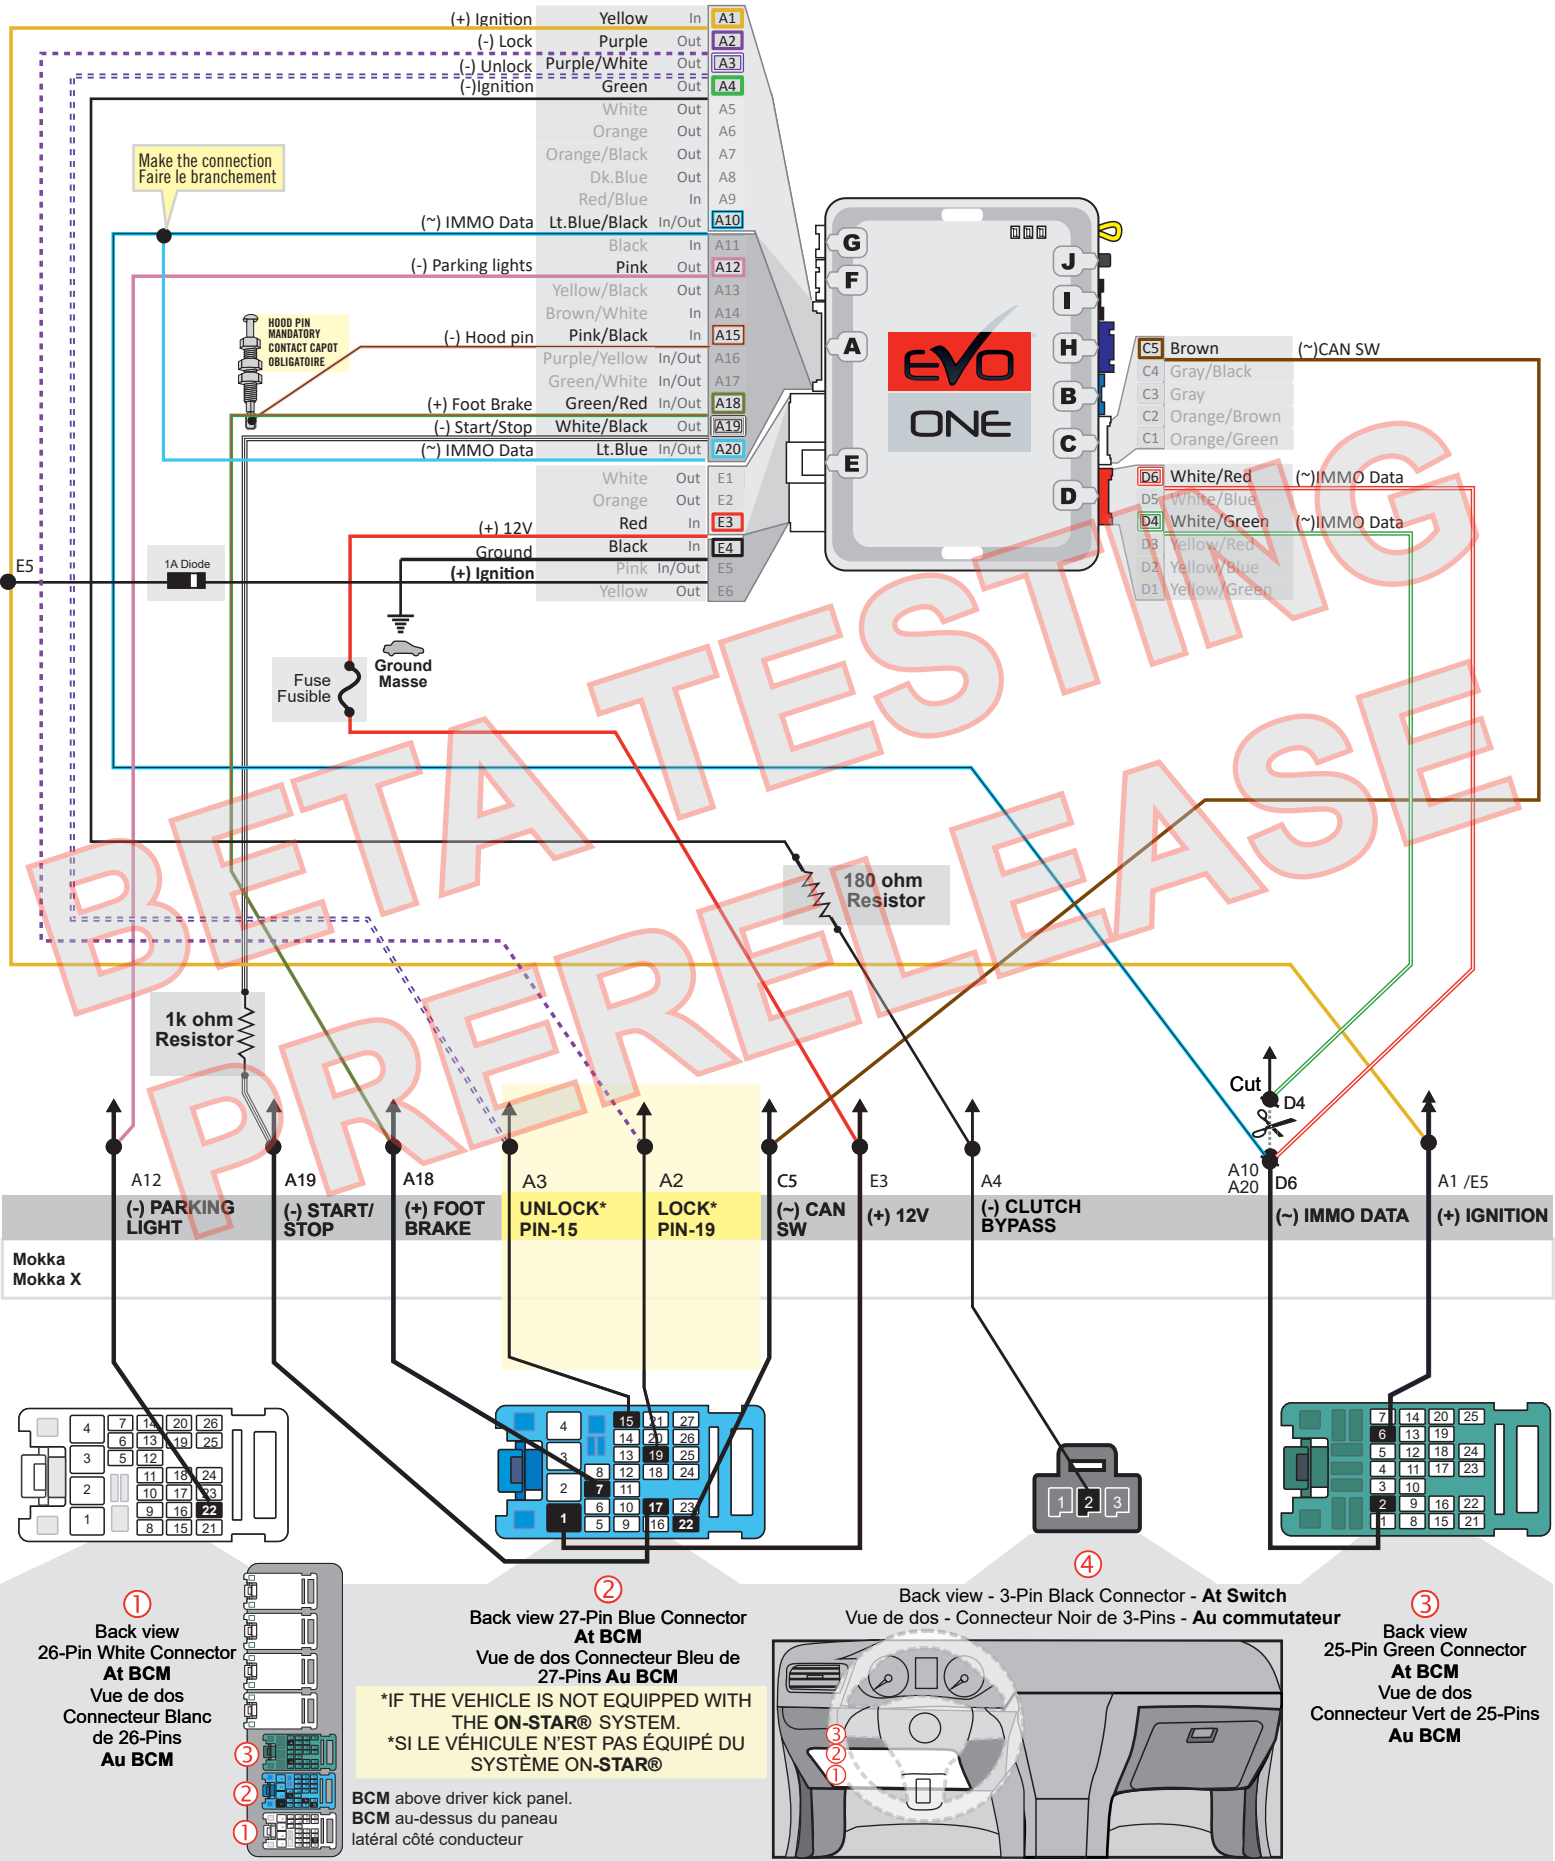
(+) Ignition Yellow In A1
(-) Lock Purple Out A2
(-) Unlock Purple/White Out A3
(-)Ignition Green Out A4
White Out A5
Orange Out A6
Orange/Black Out A7
Dk.Blue Out A8
Red/Blue In A9
(~) IMMO Data Lt.Blue/Black In/Out A10
Black In A11
(-) Parking lights Pink Out A12
Yellow/Black Out A13
Brown/White In A14
(-) Hood pin Pink/Black In A15
Purple/Yellow In/Out A16
Green/White In/Out A17
(+) Foot Brake Green/Red In/Out A18
(-) Start/Stop White/Black Out A19
(~) IMMO Data Lt.Blue In/Out A20
White Out E1
Orange Out E2
(+) 12V Red In E3
Ground Black In E4
(+) Ignition Pink In/Out E5
Yellow Out E6

Make the connection
Faire le branchement

HOOD PIN MANDATORY
CONTACT CAPOT OBLIGATOIRE

E5
1A Diode

Ground
Masse

Fuse
Fusible

G F A E J I H B C D

EVO ONE

C5 Brown (~)CAN SW
C4 Gray/Black
C3 Gray
C2 Orange/Brown
C1 Orange/Green
D6 White/Red (~)IMMO Data
D5 White/Blue
D4 White/Green (~)IMMO Data
D3 Yellow/Red
D2 Yellow/Blue
D1 Yellow/Green

BETA TESTING
PRERELEASE

180 ohm Resistor

1k ohm Resistor

Cut
D4

| A12 (-) PARKING LIGHT | A19 (-) START/ STOP | A18 (+) FOOT BRAKE | A3 UNLOCK* PIN-15 | A2 LOCK* PIN-19 | C5 (~) CAN SW | E3 (+) 12V | A4 (-) CLUTCH BYPASS | A10 A20 D6 (~) IMMO DATA | A1 /E5 (+) IGNITION |
|---|---|---|---|---|---|---|---|---|---|
| Mokka Mokka X | | | | | | | | | |

4 7 14 20 26 6 13 19 25 3 5 12 11 18 24 2 10 17 23 9 16 22 1 8 15 21

4 15 21 27 14 20 26 3 13 19 25 8 12 18 24 2 7 11 6 10 17 23 1 5 9 16 22

1 2 3

7 14 20 25 6 13 19 5 12 18 24 4 11 17 23 3 10 2 9 16 22 1 8 15 21

① Back view 26-Pin White Connector At BCM Vue de dos Connecteur Blanc de 26-Pins Au BCM

③ ② ①

② Back view 27-Pin Blue Connector At BCM Vue de dos Connecteur Bleu de 27-Pins Au BCM

*IF THE VEHICLE IS NOT EQUIPPED WITH THE ON-STAR® SYSTEM.
*SI LE VÉHICULE N'EST PAS ÉQUIPÉ DU SYSTÈME ON-STAR®

BCM above driver kick panel.
BCM au-dessus du paneau latéral côté conducteur

④ Back view - 3-Pin Black Connector - At Switch
Vue de dos - Connecteur Noir de 3-Pins - Au commutateur

③ ② ①

③ Back view 25-Pin Green Connector At BCM Vue de dos Connecteur Vert de 25-Pins Au BCM